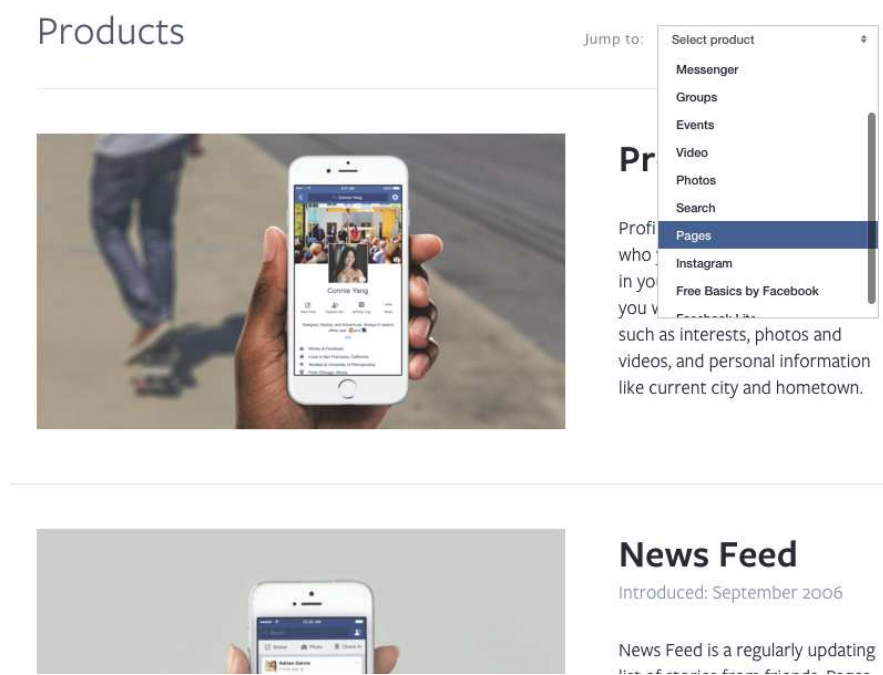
Products

Jump to: Select product

Messenger
Groups
Events
Video
Photos
Search
Pages
Instagram
Free Basics by Facebook

Connie Yang

Pr

Profi who in yo you v such as interests, photos and videos, and personal information like current city and hometown.

News Feed

Introduced: September 2006

News Feed is a regularly updating